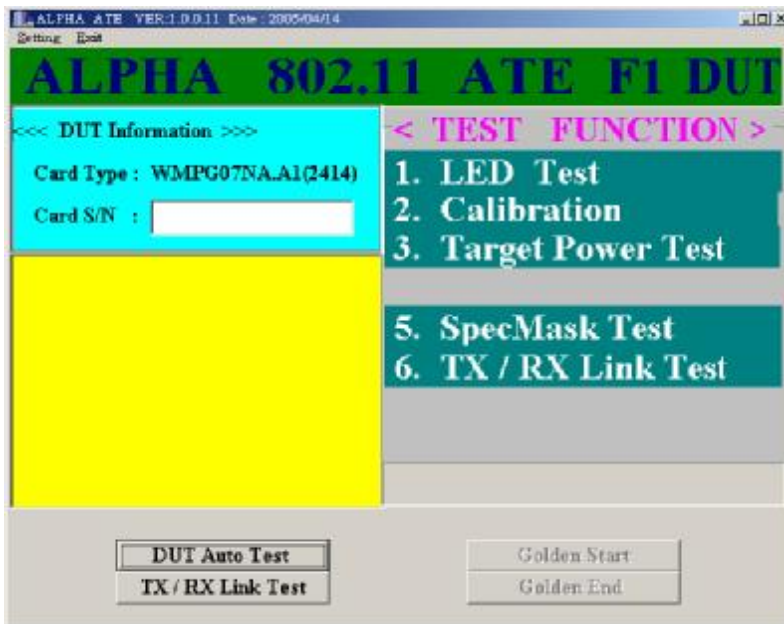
ALPHA ATE VER:1.0.0.11 Date : 2005/04/14
Setting Exit

ALPHA 802.11 ATE F1 DUT

<<< DUT Information >>>

Card Type : WMPG07NA.A1(2414)

Card S/N :

< TEST FUNCTION >

1. LED Test
2. Calibration
3. Target Power Test

5. SpecMask Test
6. TX / RX Link Test

DUT Auto Test
TX / RX Link Test

Golden Start
Golden End